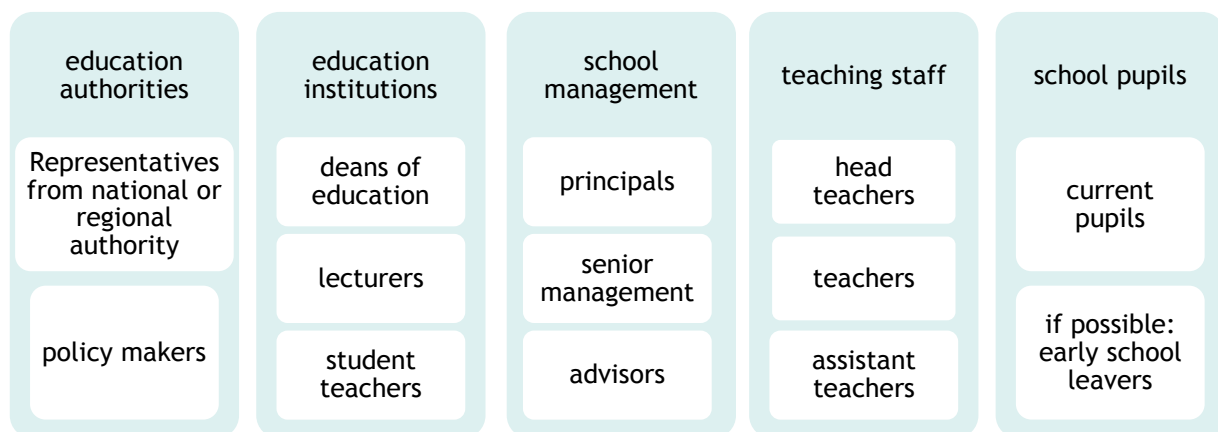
education authorities

Representatives from national or regional authority

policy makers

education institutions

deans of education

lecturers

student teachers

school management

principals

senior management

advisors

teaching staff

head teachers

teachers

assistant teachers

school pupils

current pupils

if possible: early school leavers